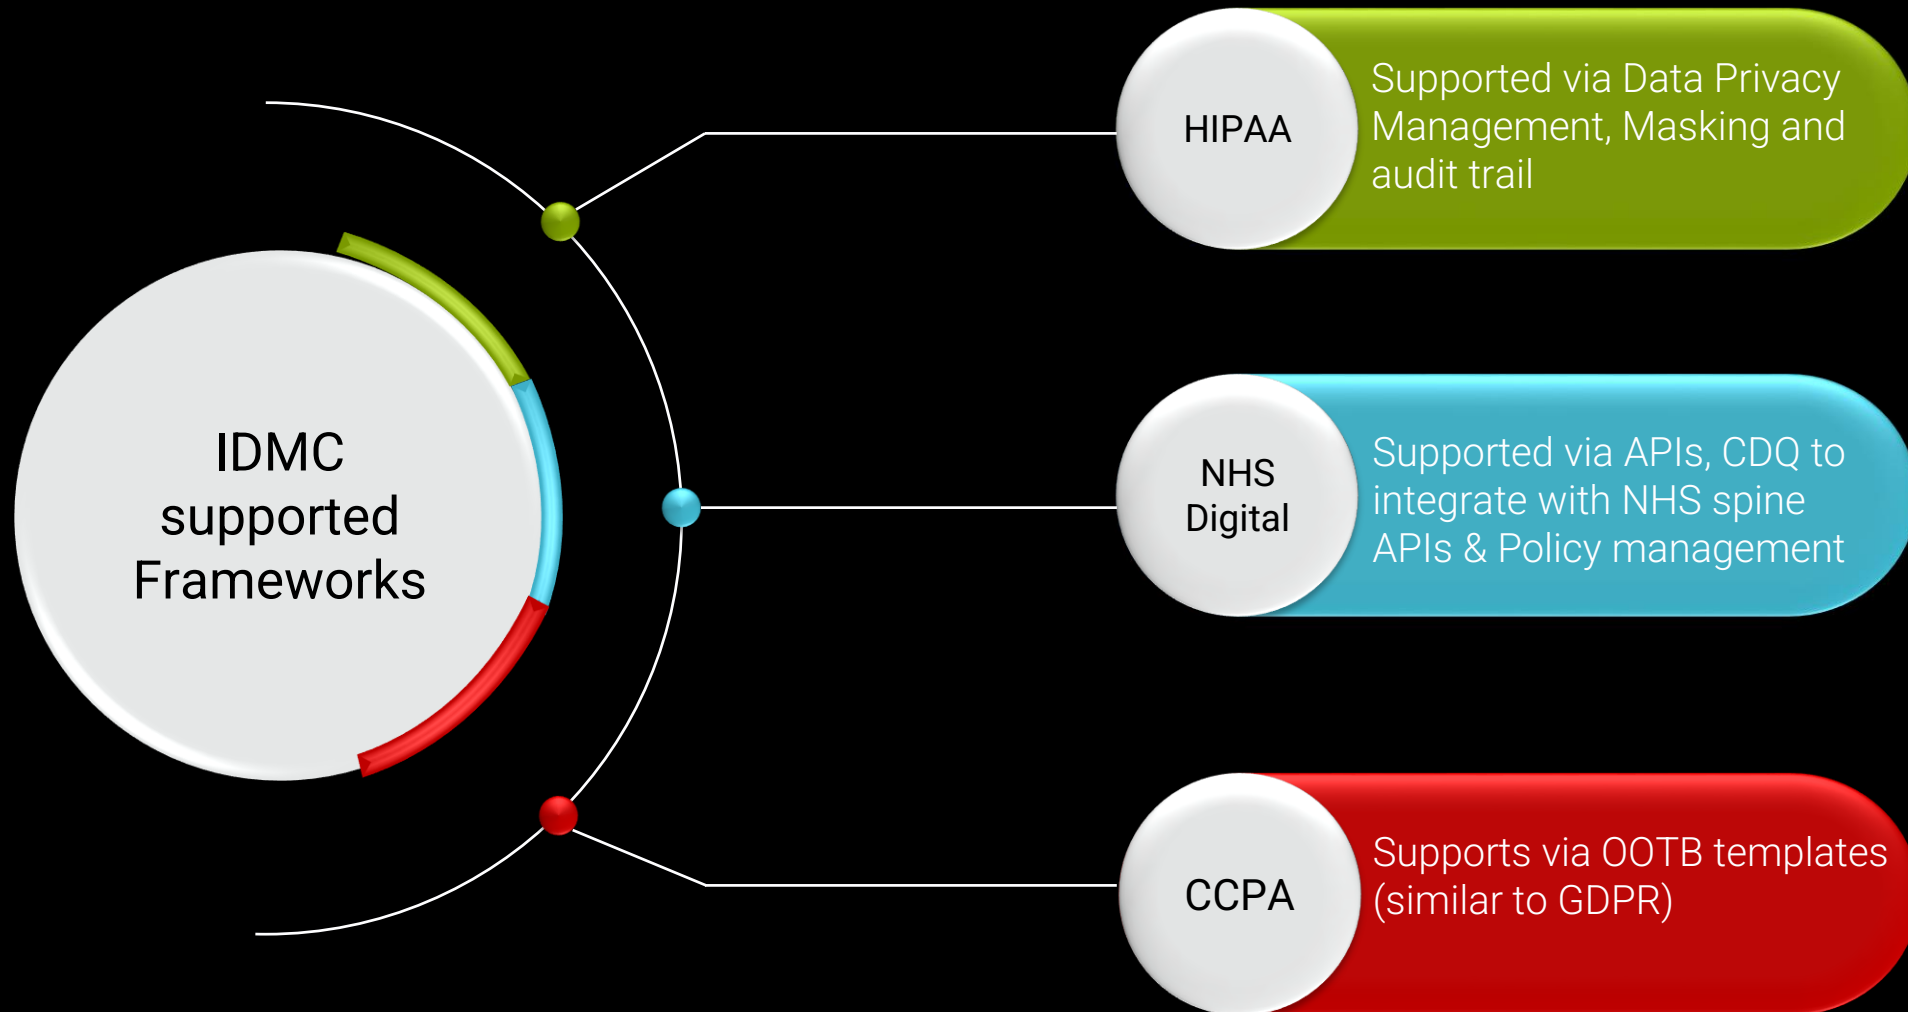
IDMC supported Frameworks

HIPAA

Supported via Data Privacy Management, Masking and audit trail

NHS Digital

Supported via APIs, CDQ to integrate with NHS spine APIs & Policy management

CCPA

Supports via OOTB templates (similar to GDPR)